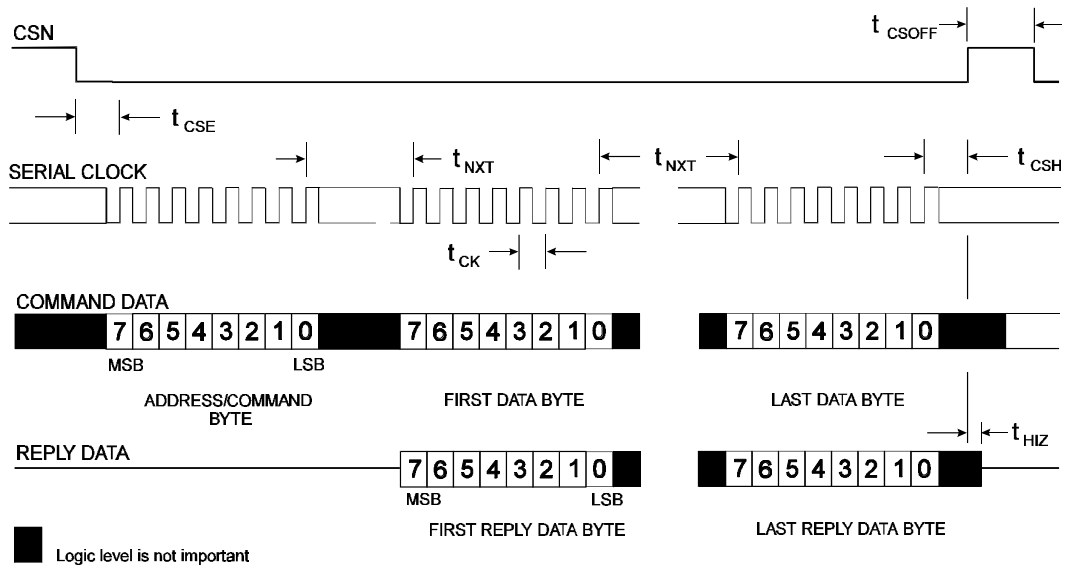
CSN

$t_{CSOFF}$

$t_{CSE}$

SERIAL CLOCK

$t_{NXT}$

$t_{NXT}$

$t_{CSH}$

$t_{CK}$

COMMAND DATA

7 6 5 4 3 2 1 0

7 6 5 4 3 2 1 0

7 6 5 4 3 2 1 0

MSB

LSB

ADDRESS/COMMAND BYTE

FIRST DATA BYTE

LAST DATA BYTE

$t_{HIZ}$

REPLY DATA

7 6 5 4 3 2 1 0

7 6 5 4 3 2 1 0

MSB

LSB

FIRST REPLY DATA BYTE

LAST REPLY DATA BYTE

Logic level is not important